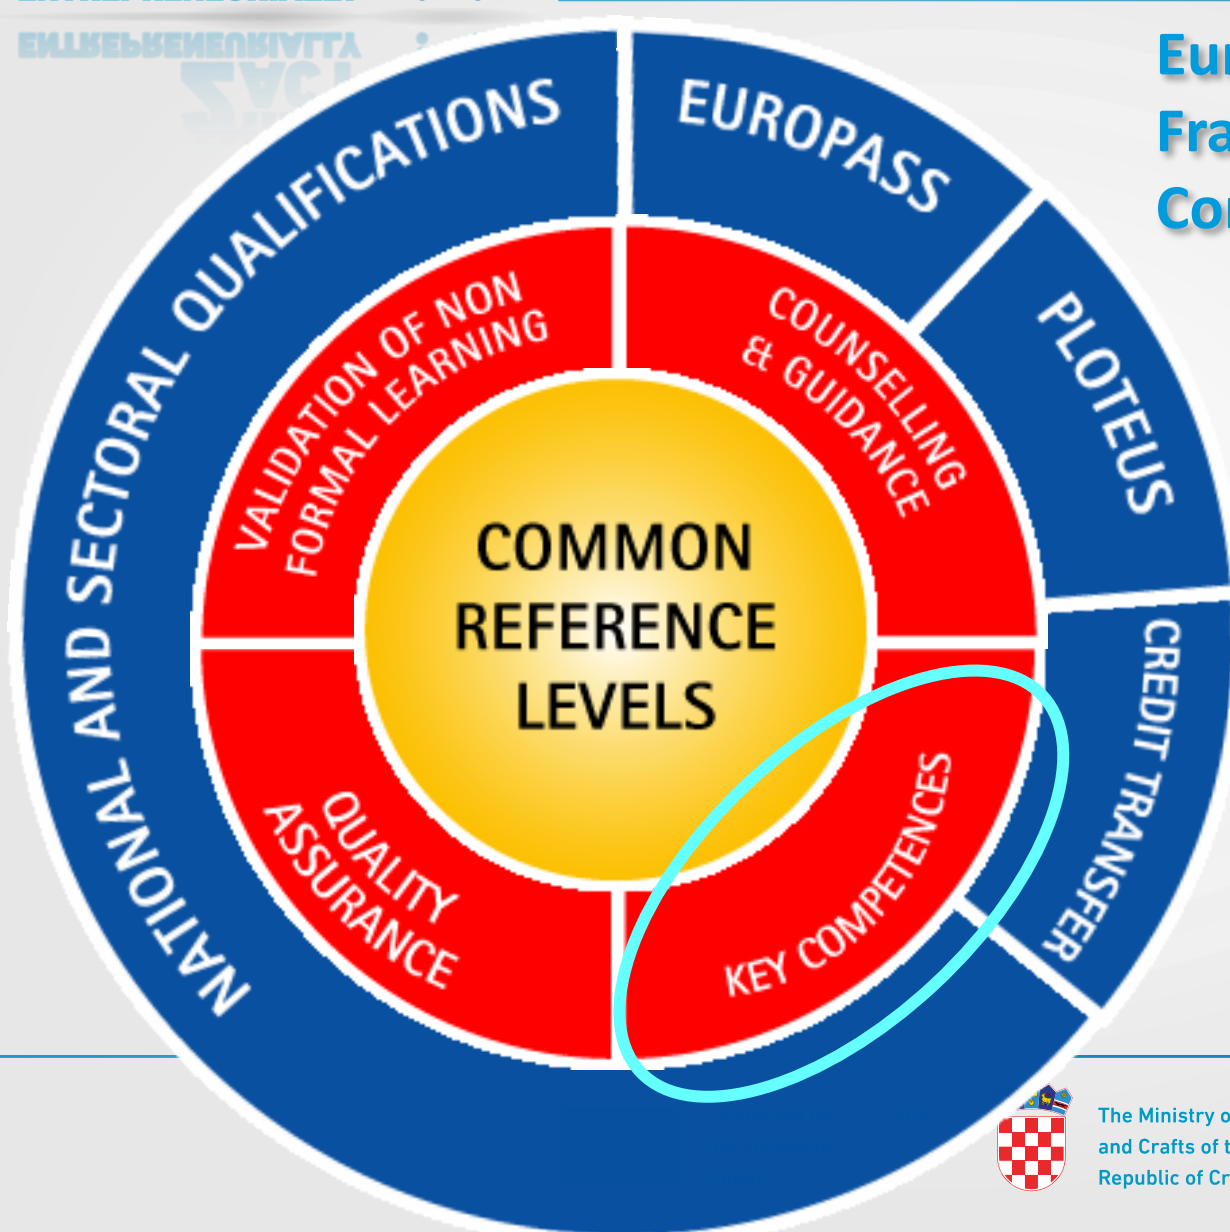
ENTREPRENEURIALITY

Eu
Fra
Co

NATIONAL AND SECTORAL QUALIFICATIONS

EUROPASS

PLOTEUS

CREDIT TRANSFER

VALIDATION OF NON FORMAL LEARNING

COUNSELLING & GUIDANCE

QUALITY ASSURANCE

KEY COMPETENCES

COMMON REFERENCE LEVELS

The Ministry o
and Crafts of t
Republic of Cr